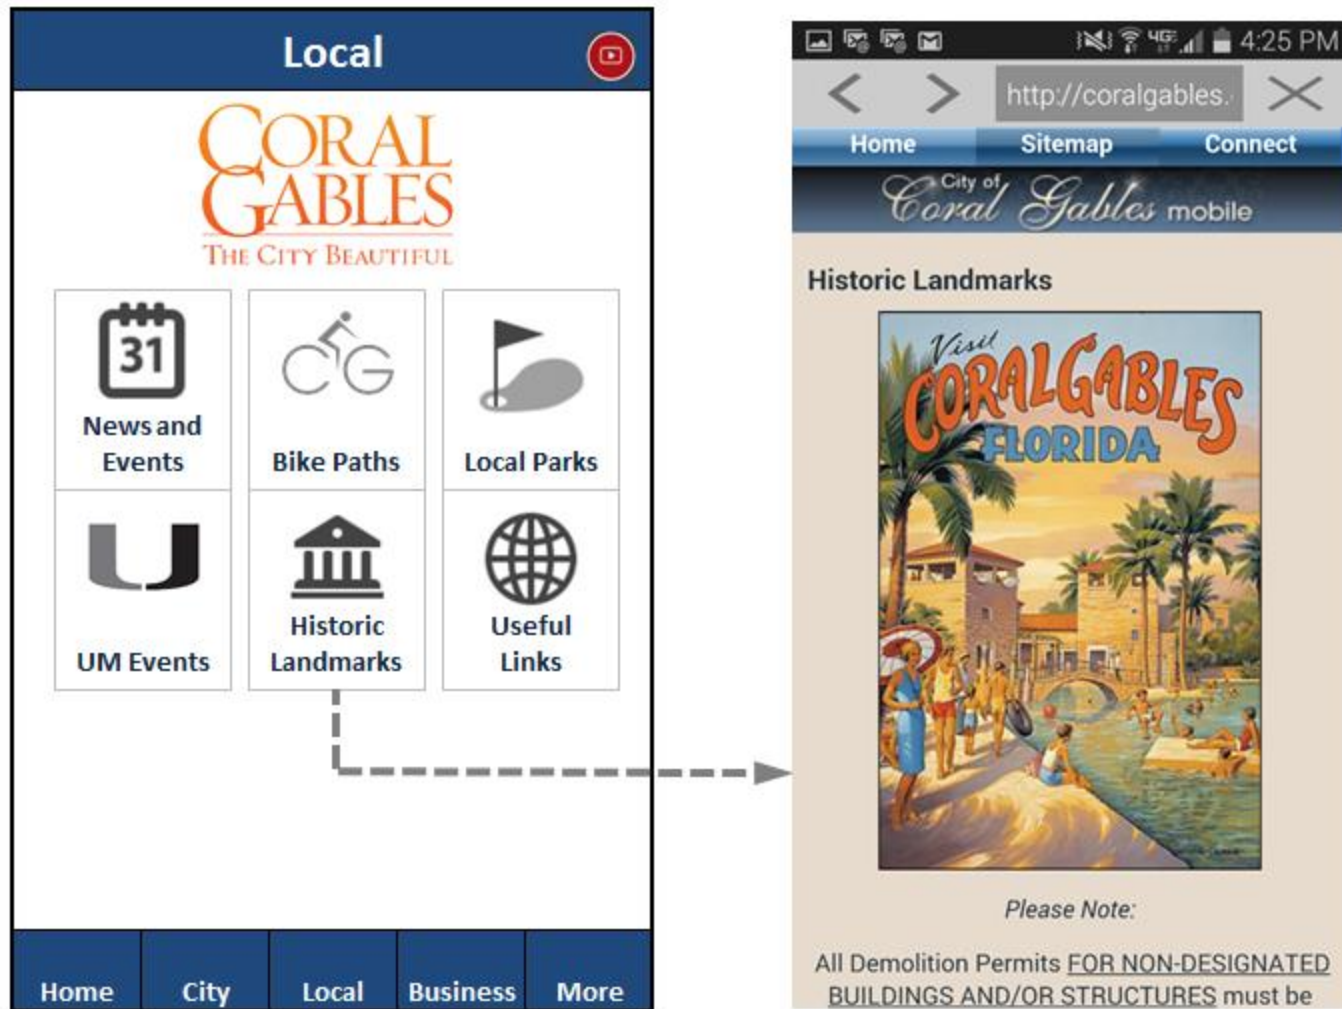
Local

CORAL GABLES
THE CITY BEAUTIFUL

31
News and Events

CG
Bike Paths

Local Parks

U
UM Events

Historic Landmarks

Useful Links

Home City Local Business More

4:25 PM

http://coralgables.

Home Sitemap Connect

City of Coral Gables mobile

Historic Landmarks

Visit CORAL GABLES FLORIDA

Please Note:

All Demolition Permits FOR NON-DESIGNATED BUILDINGS AND/OR STRUCTURES must be